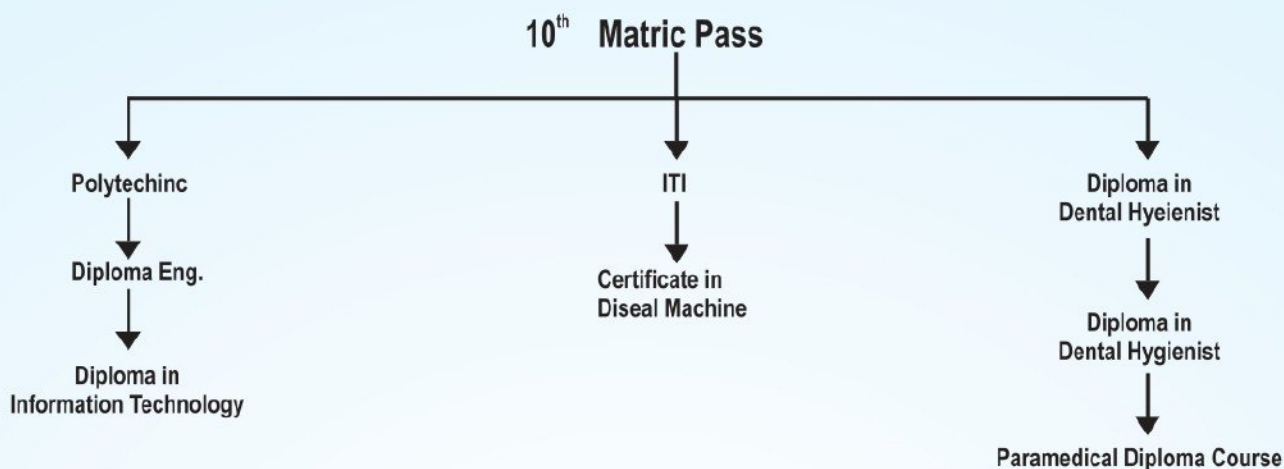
$10^{th}$ Matric Pass

Polytechinc

Diploma Eng.

Diploma in Information Technology

ITI

Certificate in Diseal Machine

Diploma in Dental Hyeienist

Diploma in Dental Hygienist

Paramedical Diploma Course